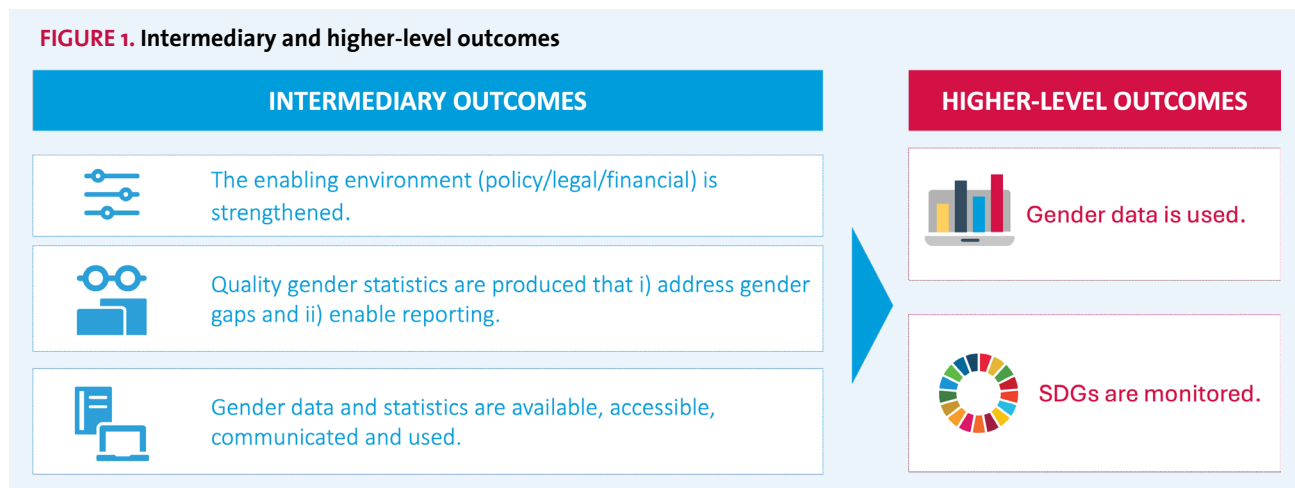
FIGURE 1. Intermediary and higher-level outcomes

INTERMEDIARY OUTCOMES

The enabling environment (policy/legal/financial) is strengthened.

Quality gender statistics are produced that i) address gender gaps and ii) enable reporting.

Gender data and statistics are available, accessible, communicated and used.

HIGHER-LEVEL OUTCOMES

Gender data is used.

SDGs are monitored.